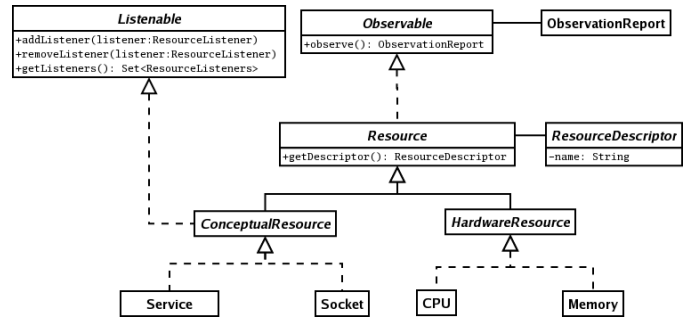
Listenable
+addListener(listener:ResourceListener)
+removeListener(listener:ResourceListener)
+getListeners(): Set<ResourceListeners>

Observable
+observe(): ObservationReport

ObservationReport

Resource
+getDescriptor(): ResourceDescriptor

ResourceDescriptor
-name: String

ConceptualResource

HardwareResource

Service

Socket

CPU

Memory